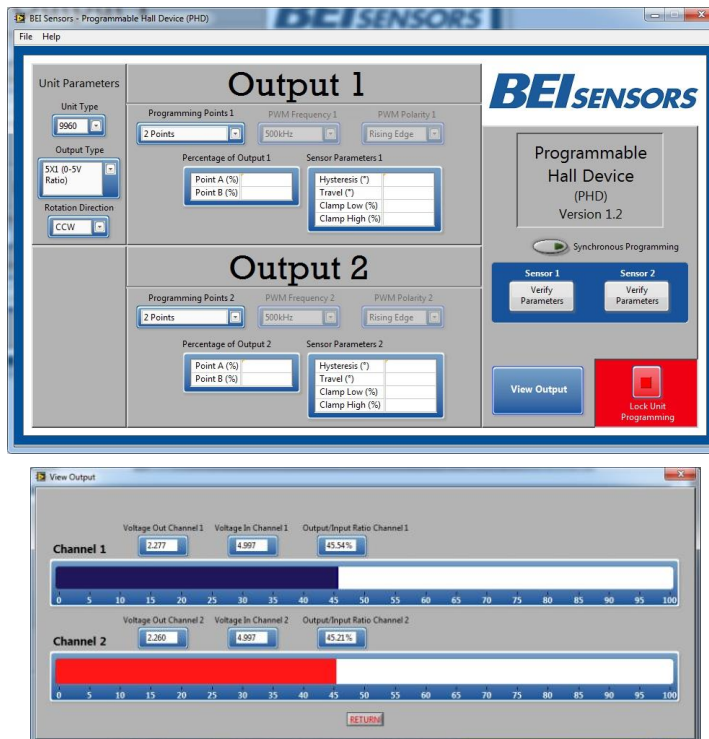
BEI Sensors - Programmable Hall Device (PHD)

BEI SENSORS

File Help

Unit Parameters

Unit Type

9960

Output Type

5X1 (0-5V Ratio)

Rotation Direction

CCW

Output 1

Programming Points 1

2 Points

PWM Frequency 1

500kHz

PWM Polarity 1

Rising Edge

Percentage of Output 1

Point A (%)
Point B (%)

Sensor Parameters 1

Hysteresis (°)
Travel (°)
Clamp Low (%)
Clamp High (%)

Output 2

Programming Points 2

2 Points

PWM Frequency 2

500kHz

PWM Polarity 2

Rising Edge

Percentage of Output 2

Point A (%)
Point B (%)

Sensor Parameters 2

Hysteresis (°)
Travel (°)
Clamp Low (%)
Clamp High (%)

BEI SENSORS

Programmable Hall Device (PHD) Version 1.2

Synchronous Programming

Sensor 1

Verify Parameters

Sensor 2

Verify Parameters

View Output

Lock Unit Programming

View Output

Voltage Out Channel 1

2.277

Voltage In Channel 1

4.997

Output/Input Ratio Channel 1

45.54%

Channel 1

0 5 10 15 20 25 30 35 40 45 50 55 60 65 70 75 80 85 90 95 100

Voltage Out Channel 2

2.260

Voltage In Channel 2

4.997

Output/Input Ratio Channel 2

45.21%

Channel 2

0 5 10 15 20 25 30 35 40 45 50 55 60 65 70 75 80 85 90 95 100

RETURN